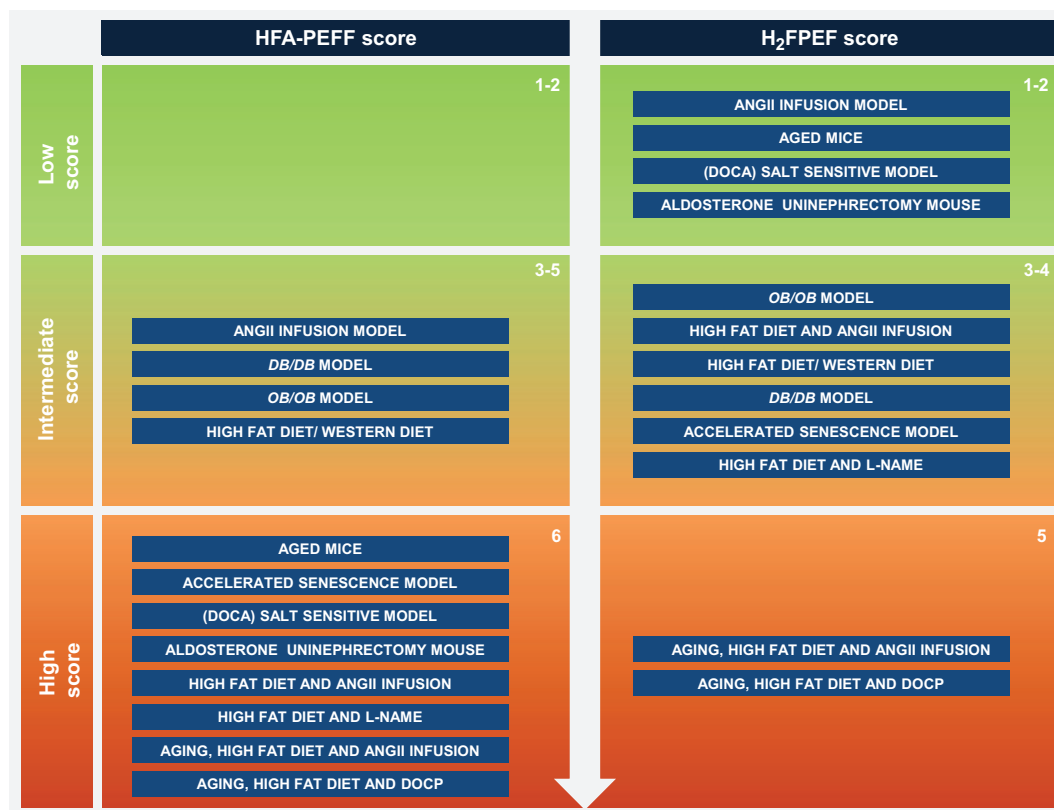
HFA-PEFF score

$H_2$FPEF score

Low score

1-2

1-2

ANGII INFUSION MODEL
AGED MICE
(DOCA) SALT SENSITIVE MODEL
ALDOSTERONE UNINEPHRECTOMY MOUSE

Intermediate score

3-5

ANGII INFUSION MODEL
DB/DB MODEL
OB/OB MODEL
HIGH FAT DIET/ WESTERN DIET

3-4

OB/OB MODEL
HIGH FAT DIET AND ANGII INFUSION
HIGH FAT DIET/ WESTERN DIET
DB/DB MODEL
ACCELERATED SENESCENCE MODEL
HIGH FAT DIET AND L-NAME

High score

6

AGED MICE
ACCELERATED SENESCENCE MODEL
(DOCA) SALT SENSITIVE MODEL
ALDOSTERONE UNINEPHRECTOMY MOUSE
HIGH FAT DIET AND ANGII INFUSION
HIGH FAT DIET AND L-NAME
AGING, HIGH FAT DIET AND ANGII INFUSION
AGING, HIGH FAT DIET AND DOCP

5

AGING, HIGH FAT DIET AND ANGII INFUSION
AGING, HIGH FAT DIET AND DOCP